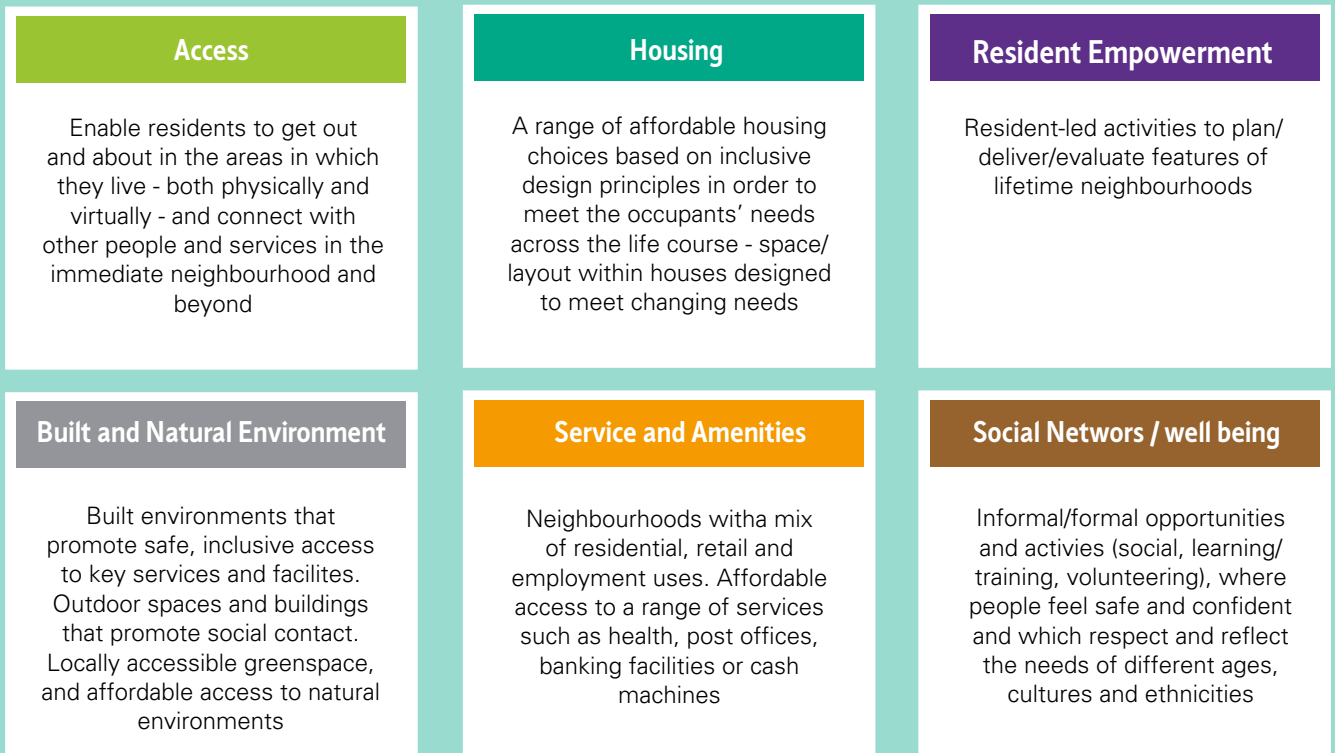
Access

Enable residents to get out and about in the areas in which they live - both physically and virtually - and connect with other people and services in the immediate neighbourhood and beyond

Housing

A range of affordable housing choices based on inclusive design principles in order to meet the occupants' needs across the life course - space/ layout within houses designed to meet changing needs

Resident Empowerment

Resident-led activities to plan/ deliver/evaluate features of lifetime neighbourhoods

Built and Natural Environment

Built environments that promote safe, inclusive access to key services and facilites. Outdoor spaces and buildings that promote social contact. Locally accessible greenspace, and affordable access to natural environments

Service and Amenities

Neighbourhoods witha mix of residential, retail and employment uses. Affordable access to a range of services such as health, post offices, banking facilities or cash machines

Social Networs / well being

Informal/formal opportunities and activies (social, learning/ training, volunteering), where people feel safe and confident and which respect and reflect the needs of different ages, cultures and ethnicities